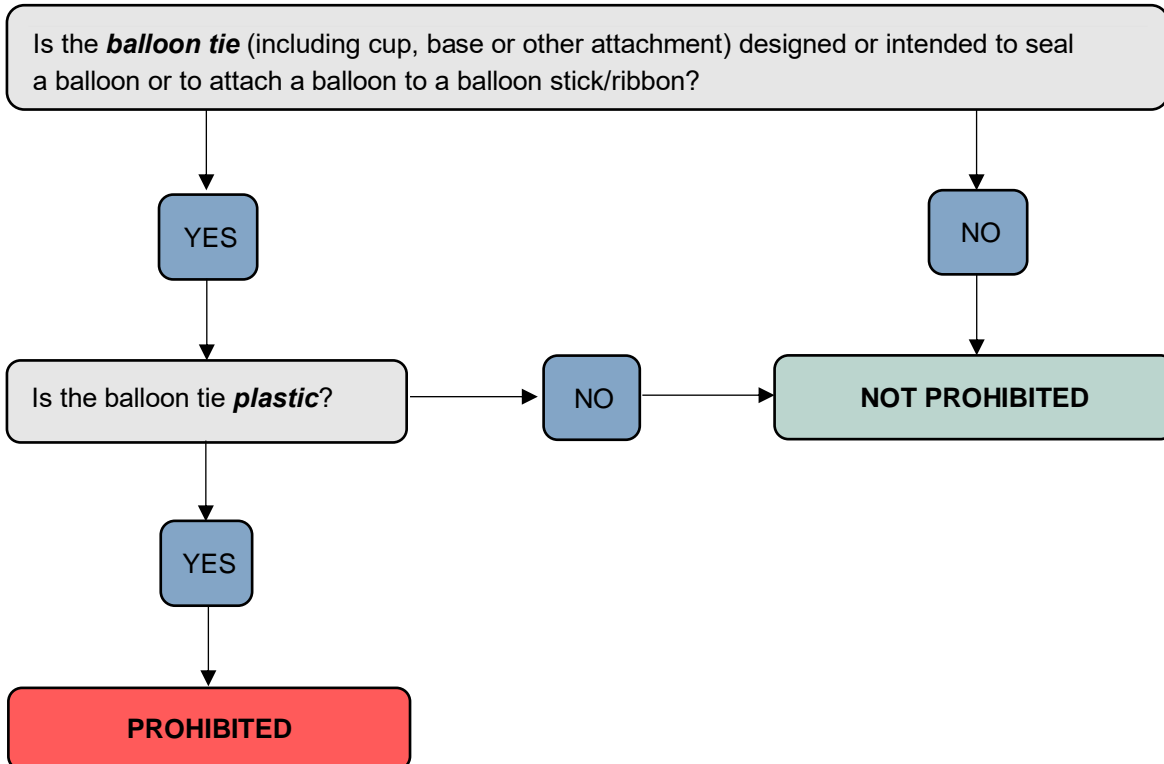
Is the ***balloon tie*** (including cup, base or other attachment) designed or intended to seal a balloon or to attach a balloon to a balloon stick/ribbon?

YES

NO

Is the balloon tie ***plastic***?

NO

**NOT PROHIBITED**

YES

**PROHIBITED**